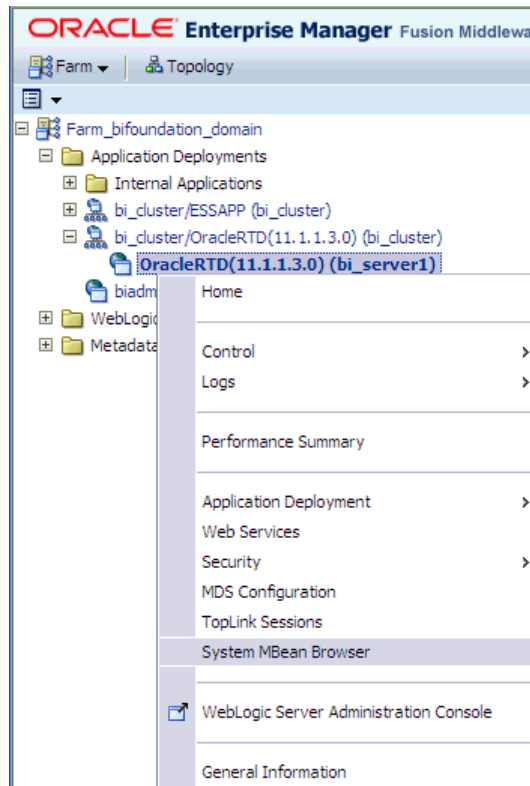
ORACLE Enterprise Manager Fusion Middlewa

Farm Topology

Farm_bifoundation_domain
Application Deployments
Internal Applications
bi_cluster/ESSAPP (bi_cluster)
bi_cluster/OracleRTD(11.1.1.3.0) (bi_cluster)
OracleRTD(11.1.1.3.0) (bi_server1)
biadm
WebLogic
Metadata

Home
Control
Logs
Performance Summary
Application Deployment
Web Services
Security
MDS Configuration
TopLink Sessions
System MBean Browser
WebLogic Server Administration Console
General Information